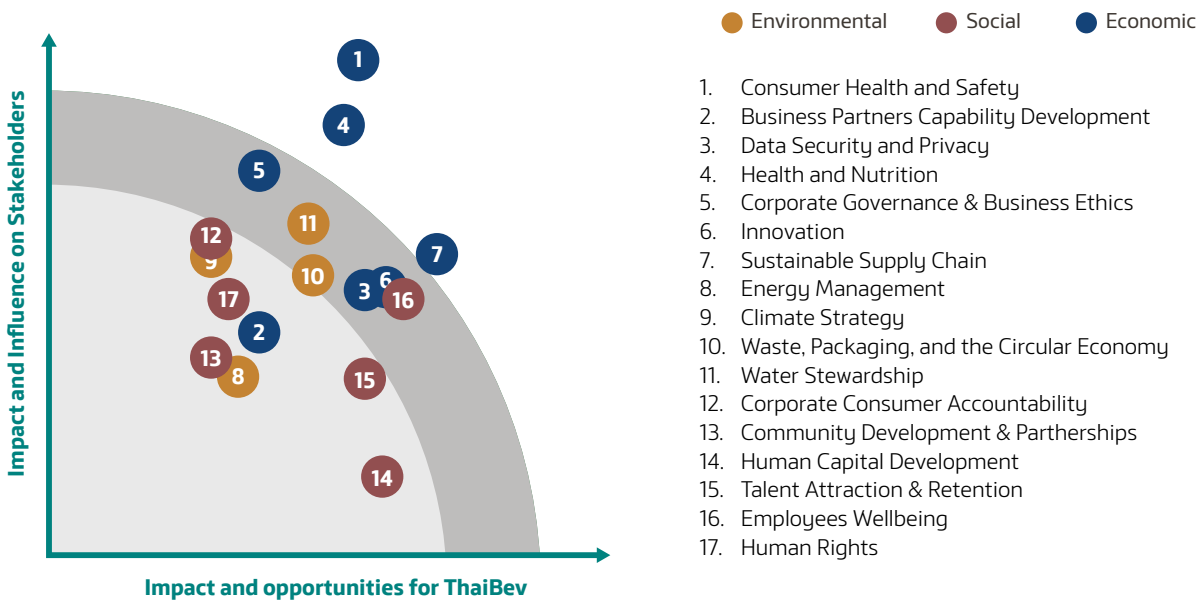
Environmental Social Economic

Impact and Influence on Stakeholders

1
4
5
11
12
9
7
10
3
6
16
17
2
13
8
15
14

Impact and opportunities for ThaiBev

1. Consumer Health and Safety
2. Business Partners Capability Development
3. Data Security and Privacy
4. Health and Nutrition
5. Corporate Governance & Business Ethics
6. Innovation
7. Sustainable Supply Chain
8. Energy Management
9. Climate Strategy
10. Waste, Packaging, and the Circular Economy
11. Water Stewardship
12. Corporate Consumer Accountability
13. Community Development & Partherships
14. Human Capital Development
15. Talent Attraction & Retention
16. Employees Wellbeing
17. Human Rights